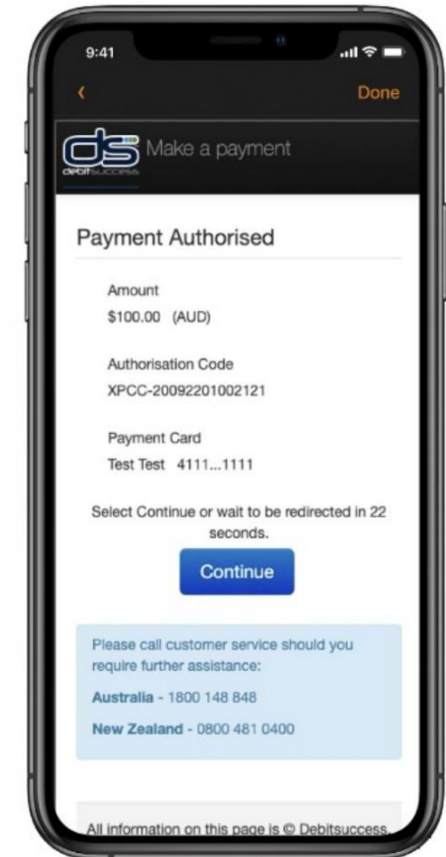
9:41

<

Done

ds
debitsuccess

Make a payment

Payment Authorised

Amount
$100.00 (AUD)

Authorisation Code
XPCC-20092201002121

Payment Card
Test Test 4111...1111

Select Continue or wait to be redirected in 22 seconds.

Continue

Please call customer service should you require further assistance:

Australia - 1800 148 848

New Zealand - 0800 481 0400

All information on this page is © Debitsuccess.